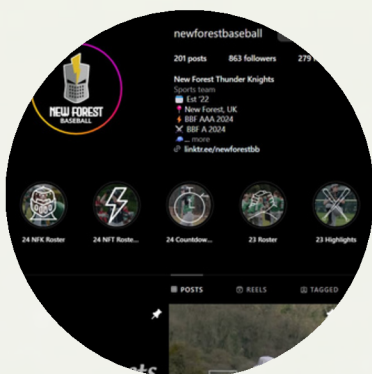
newforestbaseball

201 posts 863 followers 279 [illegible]

New Forest Thunder Knights
Sports team
Est '22
New Forest, UK
BBF AAA 2024
BBF A 2024
... more
linktr.ee/newforestbb

NEW FOREST
BASEBALL

24 NFK Roster
24 NFT Roste...
24 Countdow...
23 Roster
23 Highlights

POSTS
REELS
TAGGED